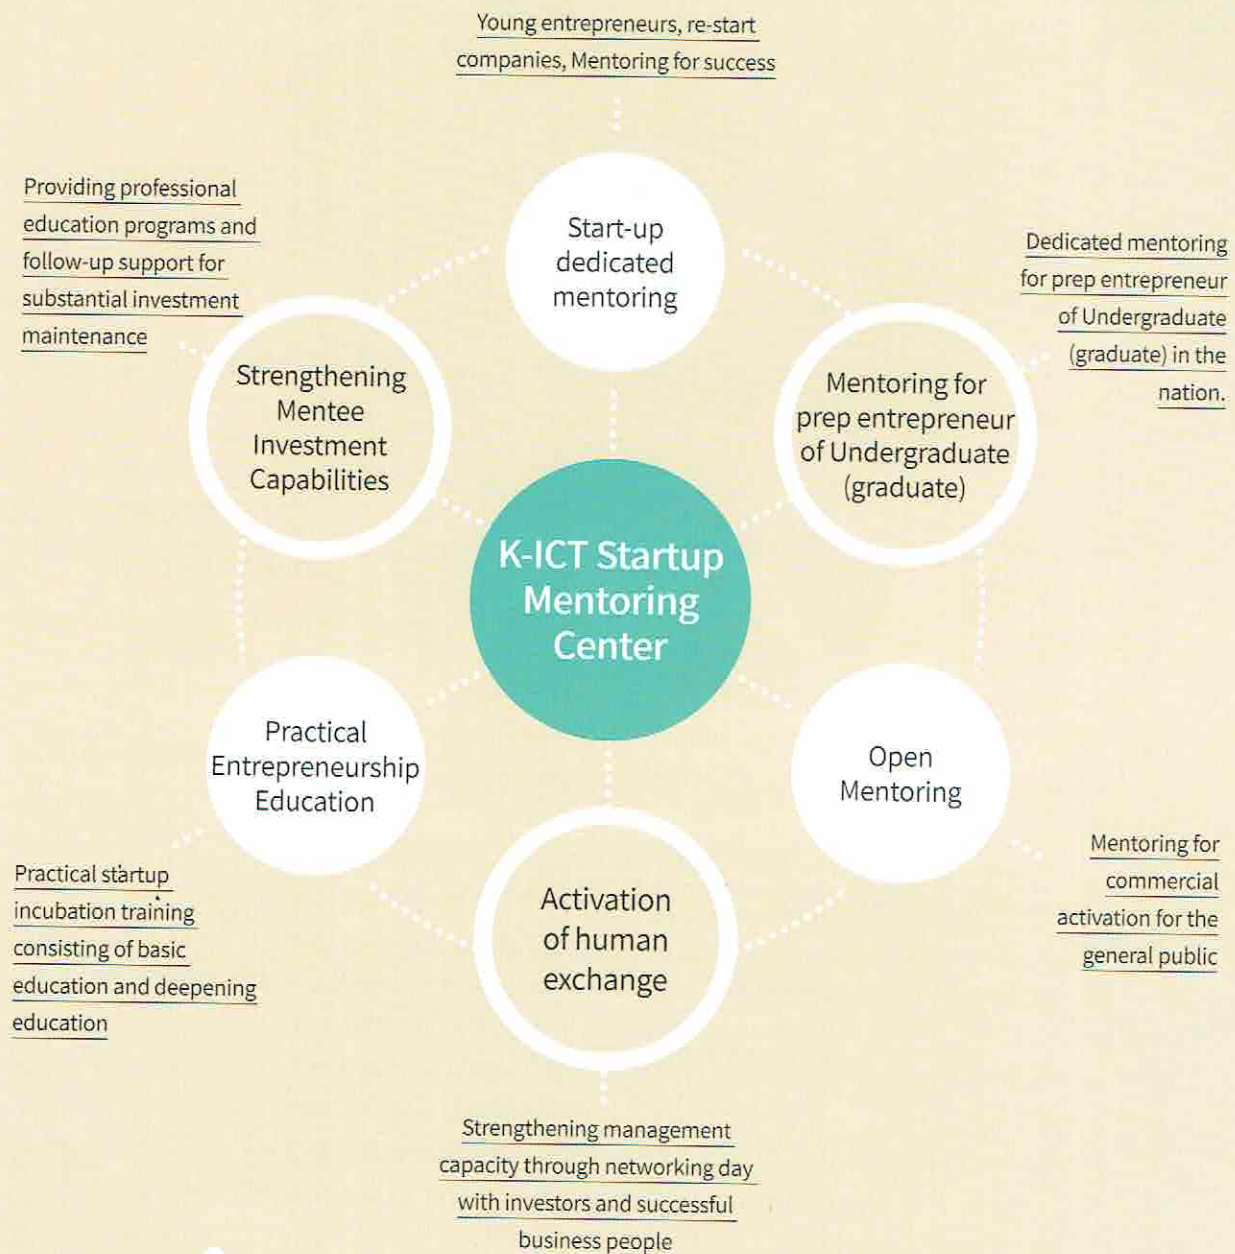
Young entrepreneurs, re-start companies, Mentoring for success

Start-up dedicated mentoring

Providing professional education programs and follow-up support for substantial investment maintenance

Strengthening Mentee Investment Capabilities

Dedicated mentoring for prep entrepreneur of Undergraduate (graduate) in the nation.

Mentoring for prep entrepreneur of Undergraduate (graduate)

K-ICT Startup Mentoring Center

Practical Entrepreneurship Education

Open Mentoring

Practical startup incubation training consisting of basic education and deepening education

Activation of human exchange

Mentoring for commercial activation for the general public

Strengthening management capacity through networking day with investors and successful business people